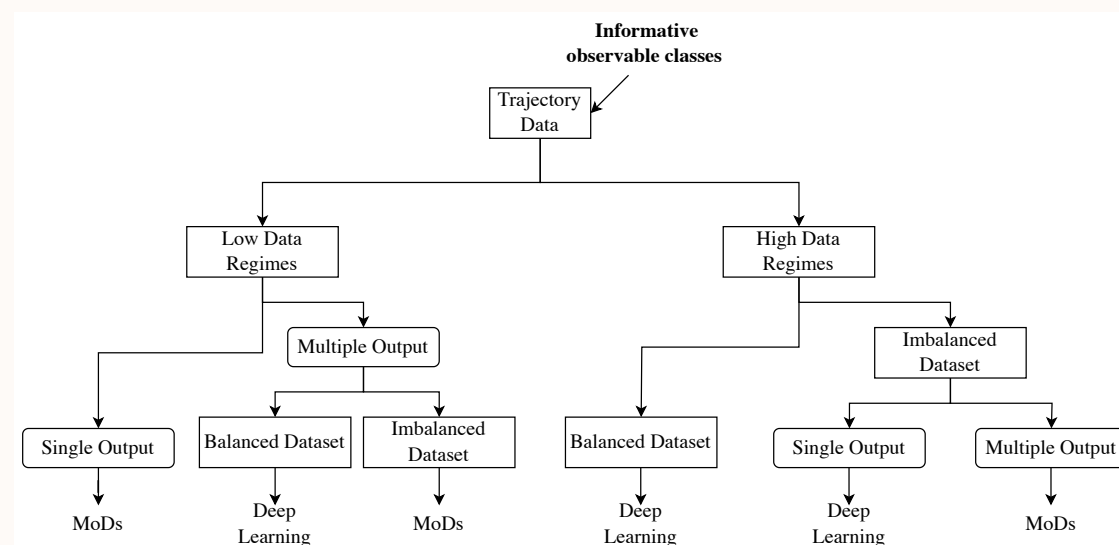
Informative observable classes

Trajectory Data

Low Data Regimes

High Data Regimes

Multiple Output

Imbalanced Dataset

Single Output

Balanced Dataset

Imbalanced Dataset

Balanced Dataset

Single Output

Multiple Output

MoDs

Deep Learning

MoDs

Deep Learning

Deep Learning

MoDs